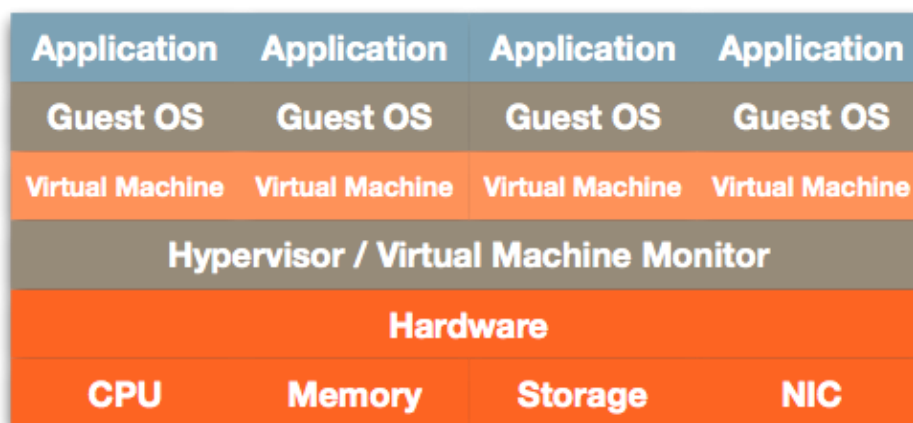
Application Application Application Application

Guest OS Guest OS Guest OS Guest OS

Virtual Machine Virtual Machine Virtual Machine Virtual Machine

Hypervisor / Virtual Machine Monitor

Hardware

CPU Memory Storage NIC